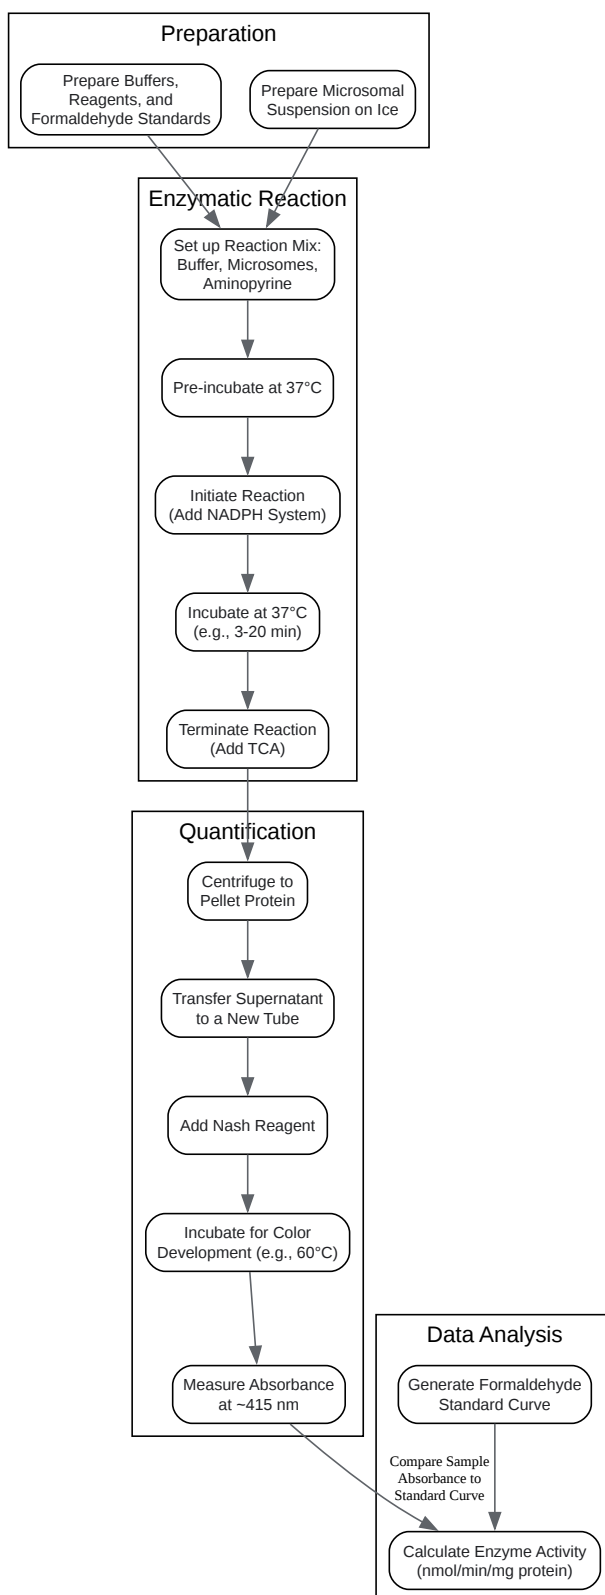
Preparation

Prepare Buffers, Reagents, and Formaldehyde Standards

Prepare Microsomal Suspension on Ice

Enzymatic Reaction

Set up Reaction Mix: Buffer, Microsomes, Aminopyrine

Pre-incubate at 37°C

Initiate Reaction (Add NADPH System)

Incubate at 37°C (e.g., 3-20 min)

Terminate Reaction (Add TCA)

Quantification

Centrifuge to Pellet Protein

Transfer Supernatant to a New Tube

Add Nash Reagent

Incubate for Color Development (e.g., 60°C)

Measure Absorbance at ~415 nm

Data Analysis

Generate Formaldehyde Standard Curve

Compare Sample Absorbance to Standard Curve

Calculate Enzyme Activity (nmol/min/mg protein)